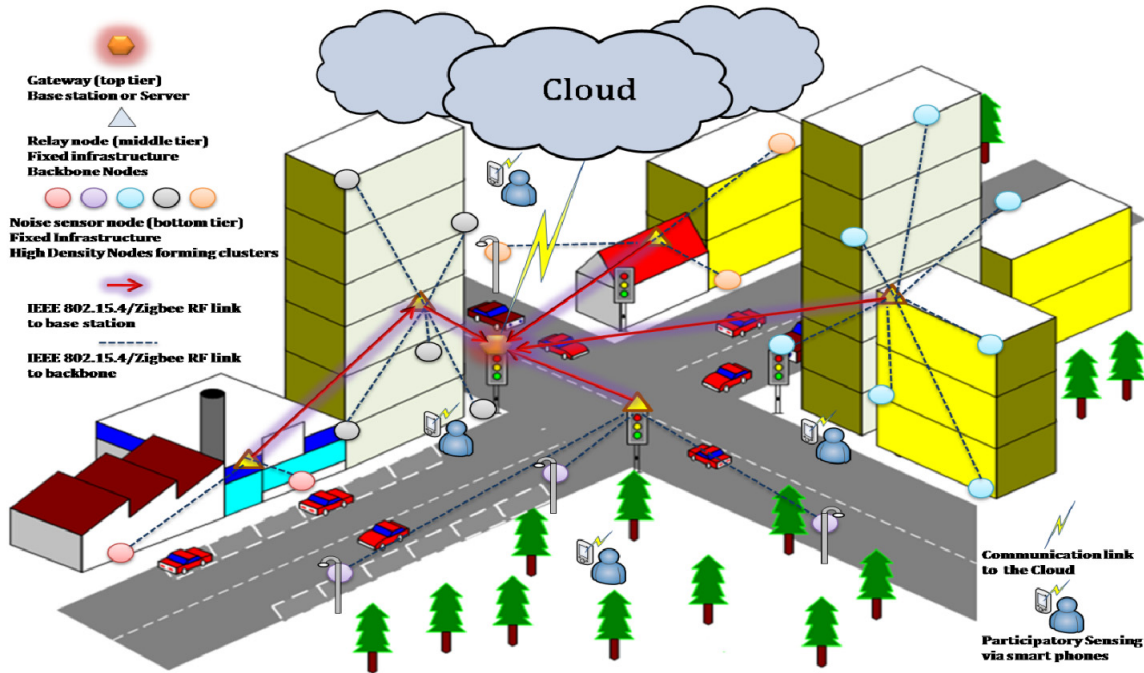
Gateway (top tier)
Base station or Server

Relay node (middle tier)
Fixed infrastructure
Backbone Nodes

Noise sensor node (bottom tier)
Fixed Infrastructure
High Density Nodes forming clusters

IEEE 802.15.4/Zigbee RF link to base station

IEEE 802.15.4/Zigbee RF link to backbone

Cloud

Communication link to the Cloud

Participatory Sensing via smart phones